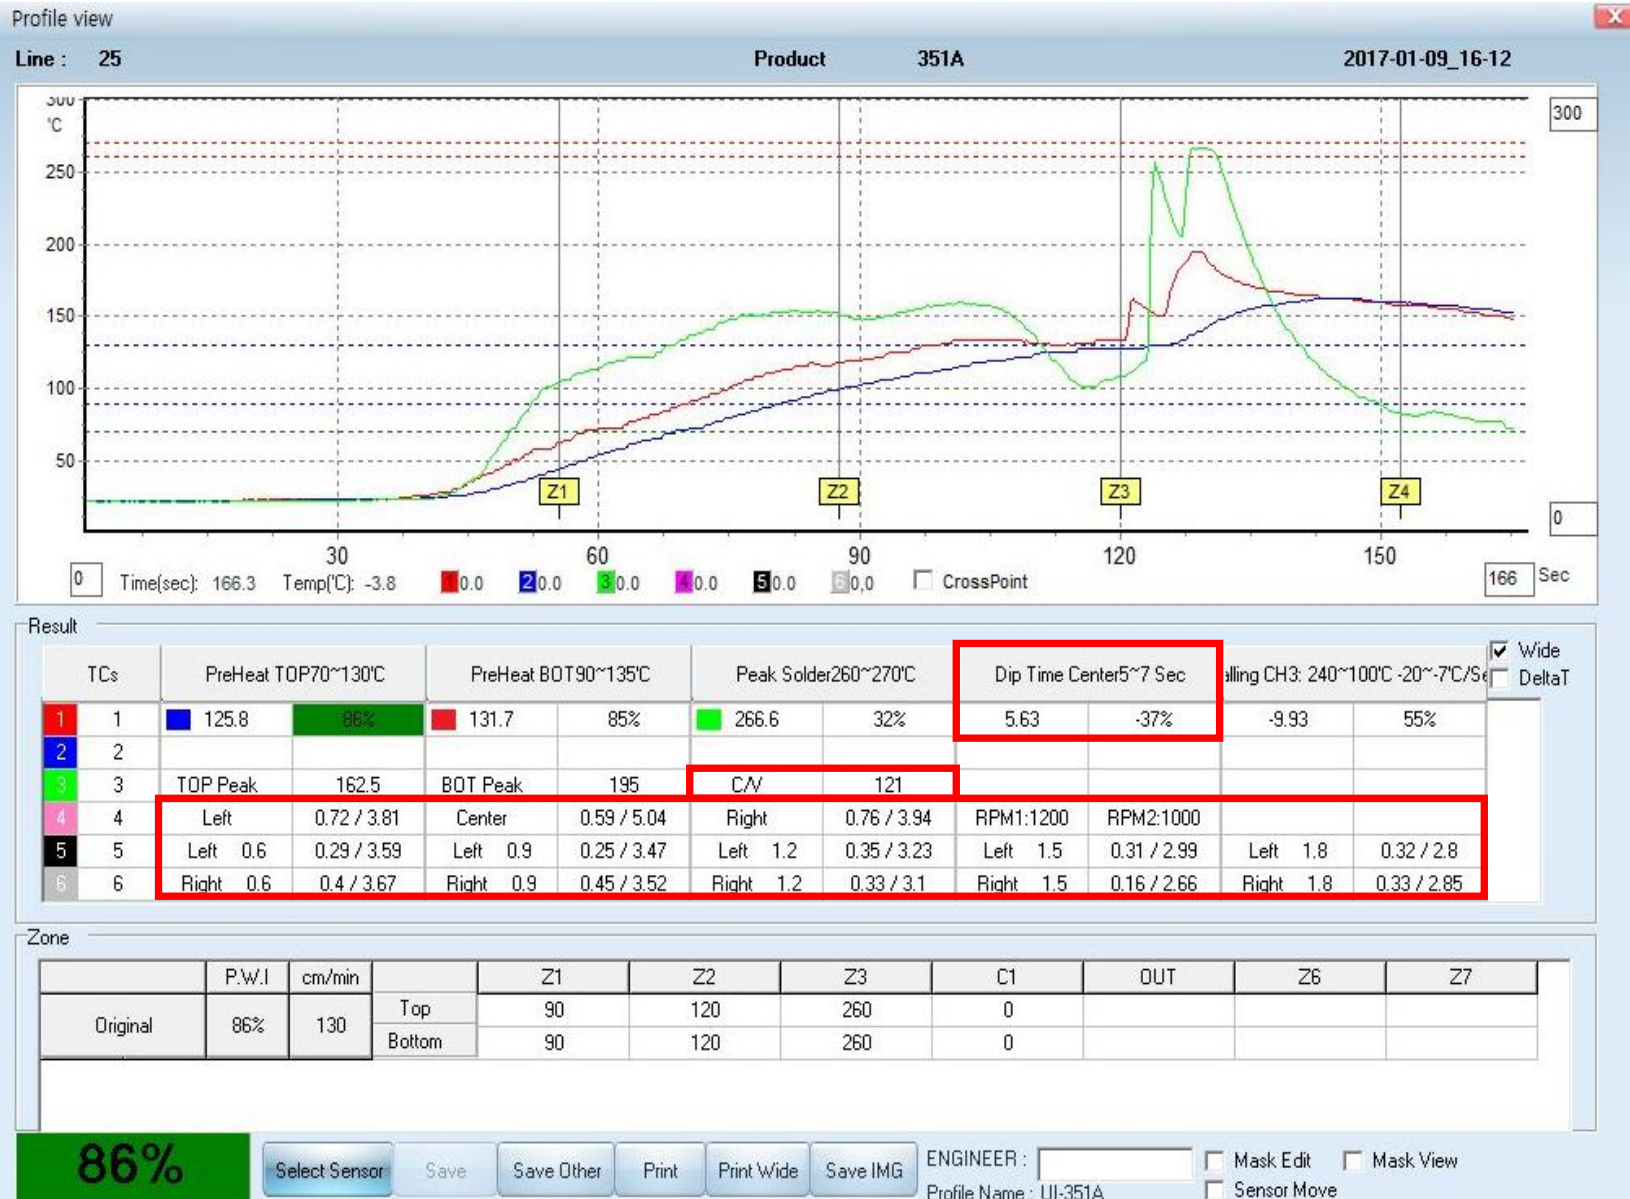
Profile view

Line : 25 Product 351A 2017-01-09_16-12

300
'C
250
200
150
100
50

300

Z1 Z2 Z3 Z4

0

30 60 90 120 150

0 Time(sec): 166.3 Temp('C): -3.8 1 0.0 2 0.0 3 0.0 4 0.0 5 0.0 6 0.0 CrossPoint 166 Sec

Result

Wide
DeltaT

| TCs | | PreHeat TOP70~130'C | | PreHeat BOT90~135'C | | Peak Solder260~270'C | | Dip Time Center5~7 Sec | | alling CH3: 240~100'C -20~-7'C/Se | |
|---|---|---|---|---|---|---|---|---|---|---|---|
| 1 | 1 | 125.8 | 86% | 131.7 | 85% | 266.6 | 32% | 5.63 | -37% | -9.93 | 55% |
| 2 | 2 | | | | | | | | | | |
| 3 | 3 | TOP Peak | 162.5 | BOT Peak | 195 | C/V | 121 | | | | |
| 4 | 4 | Left | 0.72 / 3.81 | Center | 0.59 / 5.04 | Right | 0.76 / 3.94 | RPM1:1200 | RPM2:1000 | | |
| 5 | 5 | Left 0.6 | 0.29 / 3.59 | Left 0.9 | 0.25 / 3.47 | Left 1.2 | 0.35 / 3.23 | Left 1.5 | 0.31 / 2.99 | Left 1.8 | 0.32 / 2.8 |
| 6 | 6 | Right 0.6 | 0.4 / 3.67 | Right 0.9 | 0.45 / 3.52 | Right 1.2 | 0.33 / 3.1 | Right 1.5 | 0.16 / 2.66 | Right 1.8 | 0.33 / 2.85 |

Zone

| | P.W.I | cm/min | | Z1 | Z2 | Z3 | C1 | OUT | Z6 | Z7 |
|---|---|---|---|---|---|---|---|---|---|---|
| Original | 86% | 130 | Top | 90 | 120 | 260 | 0 | | | |
| | | | Bottom | 90 | 120 | 260 | 0 | | | |

86% Select Sensor Save Save Other Print Print Wide Save IMG ENGINEER : Mask Edit Mask View
Profile Name : UI-351A Sensor Move